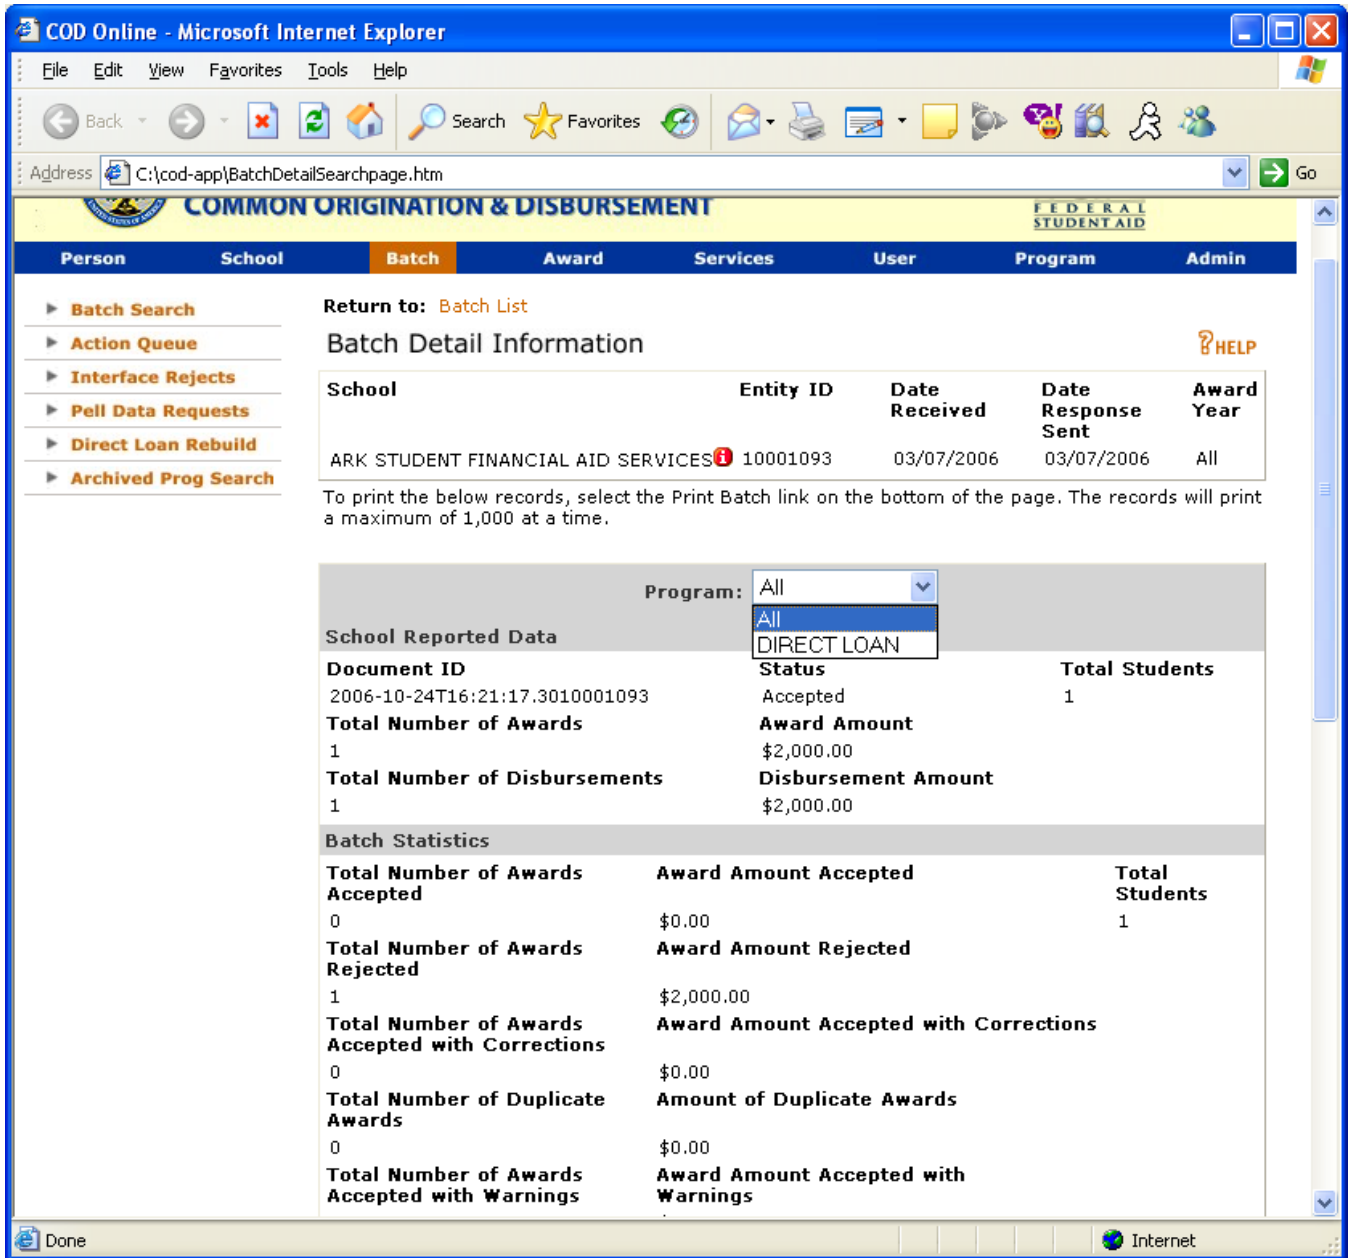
COD Online - Microsoft Internet Explorer

File Edit View Favorites Tools Help

Back Search Favorites

Address C:\cod-app\BatchDetailSearchpage.htm Go

COMMON ORIGINATION & DISBURSEMENT FEDERAL STUDENT AID

Person School Batch Award Services User Program Admin

Batch Search
Action Queue
Interface Rejects
Pell Data Requests
Direct Loan Rebuild
Archived Prog Search

Return to: Batch List

Batch Detail Information HELP

| School | Entity ID | Date Received | Date Response Sent | Award Year |
|---|---|---|---|---|
| ARK STUDENT FINANCIAL AID SERVICES | 10001093 | 03/07/2006 | 03/07/2006 | All |

To print the below records, select the Print Batch link on the bottom of the page. The records will print a maximum of 1,000 at a time.

Program: All
All
DIRECT LOAN

School Reported Data

| Document ID | Status | Total Students |
|---|---|---|
| 2006-10-24T16:21:17.3010001093 | Accepted | 1 |
| Total Number of Awards | Award Amount | |
| 1 | $2,000.00 | |
| Total Number of Disbursements | Disbursement Amount | |
| 1 | $2,000.00 | |

Batch Statistics

| Total Number of Awards Accepted | Award Amount Accepted | Total Students |
|---|---|---|
| 0 | $0.00 | 1 |
| Total Number of Awards Rejected | Award Amount Rejected | |
| 1 | $2,000.00 | |
| Total Number of Awards Accepted with Corrections | Award Amount Accepted with Corrections | |
| 0 | $0.00 | |
| Total Number of Duplicate Awards | Amount of Duplicate Awards | |
| 0 | $0.00 | |
| Total Number of Awards Accepted with Warnings | Award Amount Accepted with Warnings | |

Done Internet